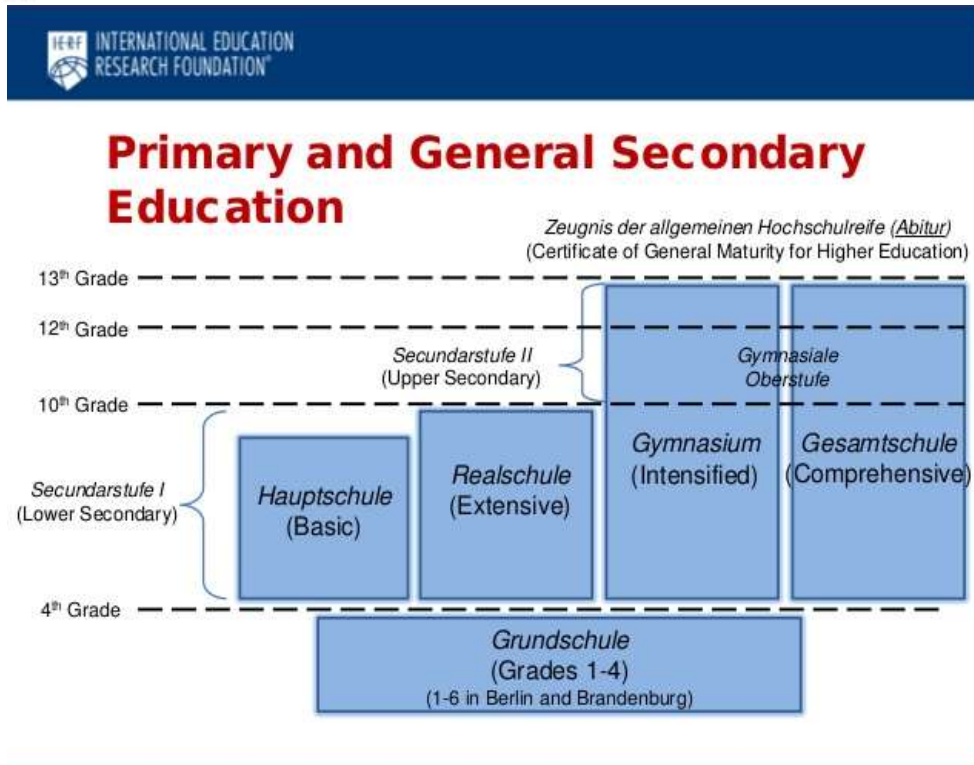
IERF INTERNATIONAL EDUCATION RESEARCH FOUNDATION®

Primary and General Secondary Education

Zeugnis der allgemeinen Hochschulreife (Abitur)
(Certificate of General Maturity for Higher Education)

13th Grade

12th Grade

Secundarstufe II
(Upper Secondary)

Gymnasiale Oberstufe

10th Grade

Secundarstufe I
(Lower Secondary)

Hauptschule
(Basic)

Realschule
(Extensive)

Gymnasium
(Intensified)

Gesamtschule
(Comprehensive)

4th Grade

Grundschule
(Grades 1-4)
(1-6 in Berlin and Brandenburg)